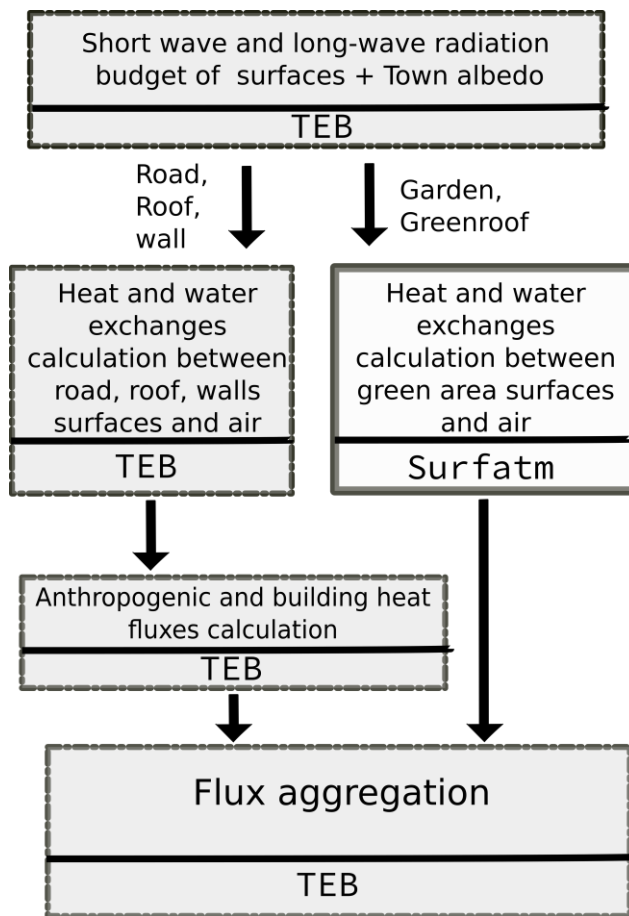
Short wave and long-wave radiation budget of surfaces + Town albedo

TEB

Road, Roof, wall

Garden, Greenroof

Heat and water exchanges calculation between road, roof, walls surfaces and air

TEB

Heat and water exchanges calculation between green area surfaces and air

Surfatm

Anthropogenic and building heat fluxes calculation

TEB

Flux aggregation

TEB